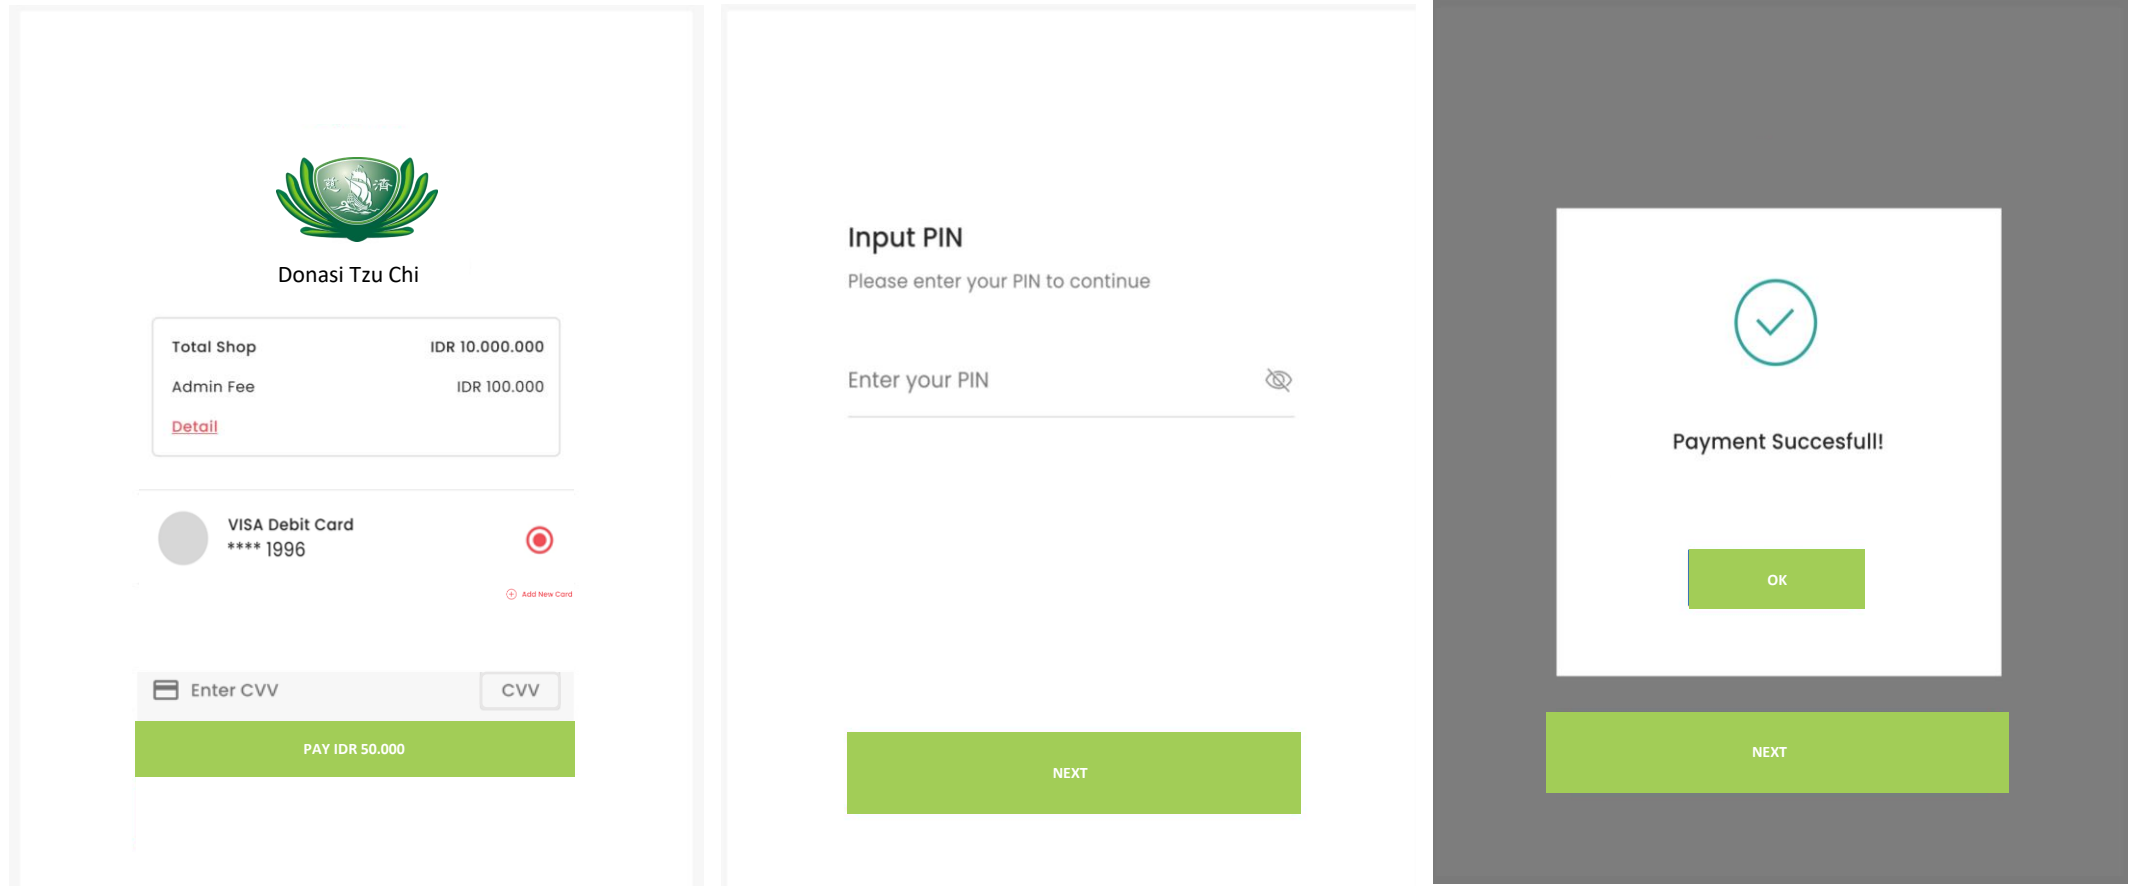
Donasi Tzu Chi

| Total Shop | IDR 10.000.000 |
|---|---|
| Admin Fee | IDR 100.000 |

Detail

VISA Debit Card
**** 1996

Add New Card

Enter CVV
CVV

PAY IDR 50.000

Input PIN
Please enter your PIN to continue

Enter your PIN

NEXT

Payment Succesfull!

OK

NEXT